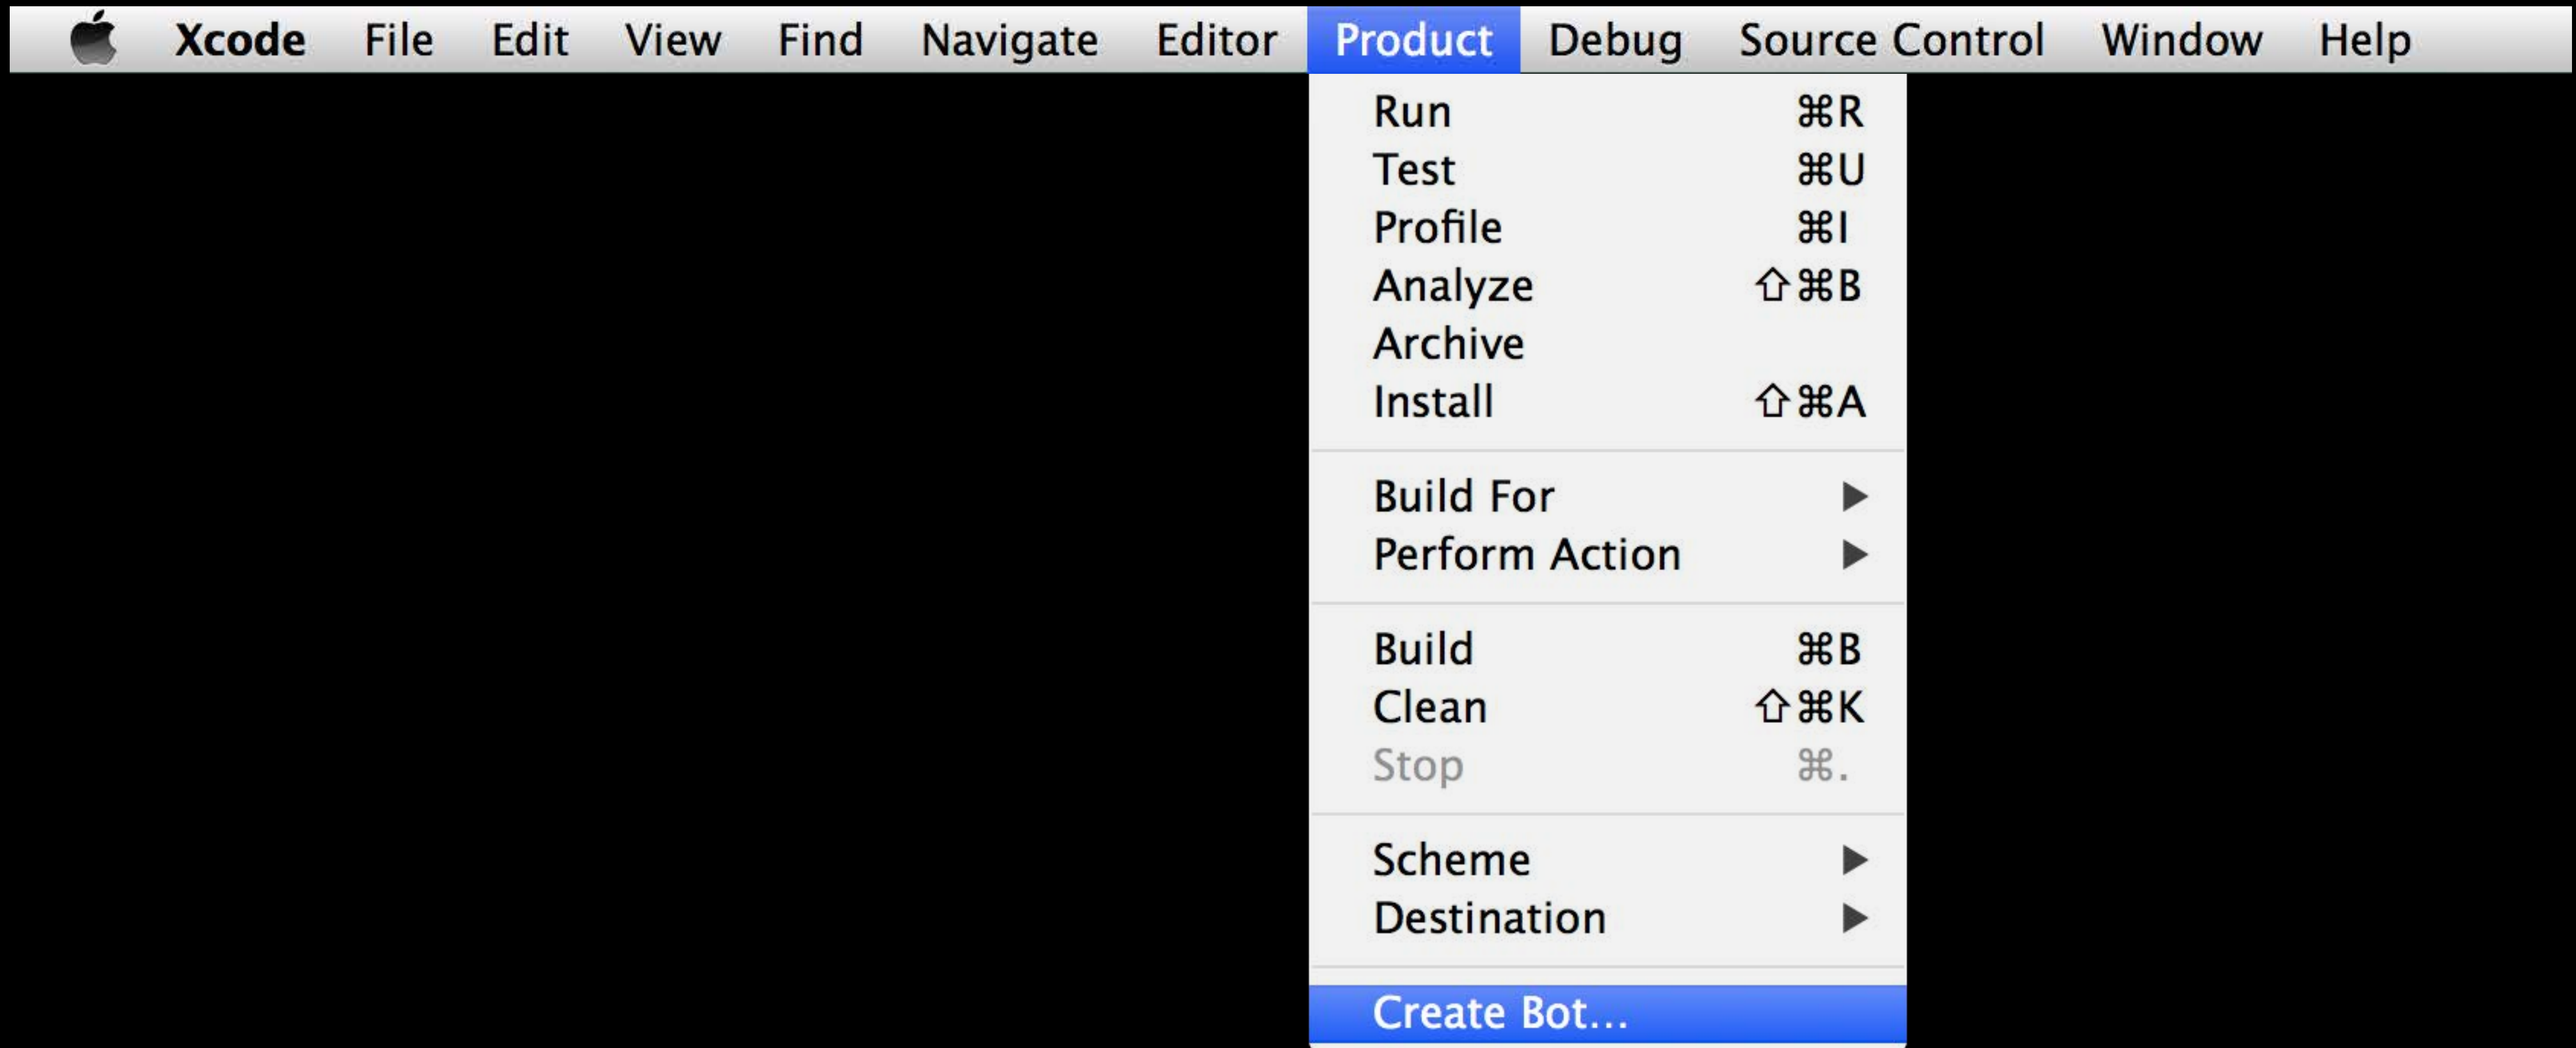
Xcode File Edit View Find Navigate Editor Product Debug Source Control Window Help

Run ⌘R
Test ⌘U
Profile ⌘I
Analyze ⇧⌘B
Archive
Install ⇧⌘A

Build For ▶
Perform Action ▶

Build ⌘B
Clean ⇧⌘K
Stop ⌘.

Scheme ▶
Destination ▶

Create Bot...